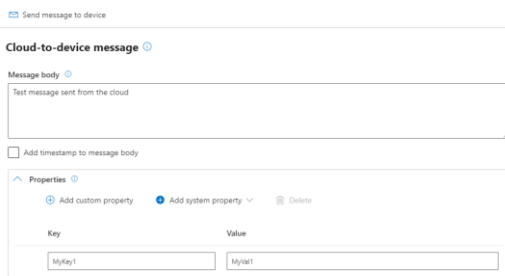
Send message to device

Cloud-to-device message

Message body

Test message sent from the cloud

Add timestamp to message body

Properties

Add custom property

Add system property

Delete

| Key | Value |
|---|---|
| MyKey1 | MyVal1 |